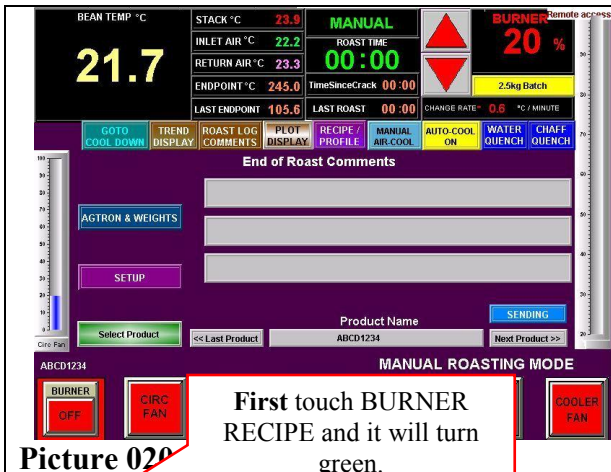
BEAN TEMP °C

21.7

STACK °C 23.9
INLET AIR °C 22.2
RETURN AIR °C 23.3
ENDPOINT °C 245.0
LAST ENDPOINT 105.6

MANUAL
ROAST TIME
00:00
TimeSinceCrack 00:00
LAST ROAST 00:00

BURNER
20 %
Remote access

2.5kg Batch

CHANGE RATE= 0.6 °C / MINUTE

GOTO COOL DOWN
TREND DISPLAY
ROAST LOG COMMENTS
PLOT DISPLAY
RECIPE / PROFILE
MANUAL AIR-COOL
AUTO-COOL ON
WATER QUENCH
CHAFF QUENCH

End of Roast Comments

AGTRON & WEIGHTS

SETUP

Select Product

<< Last Product

Product Name
ABCD1234

SENDING
Next Product >>

Circ Fan

ABCD1234

MANUAL ROASTING MODE

BURNER OFF
CIRC FAN
COOLER FAN

First touch BURNER RECIPE and it will turn green.

Picture 020